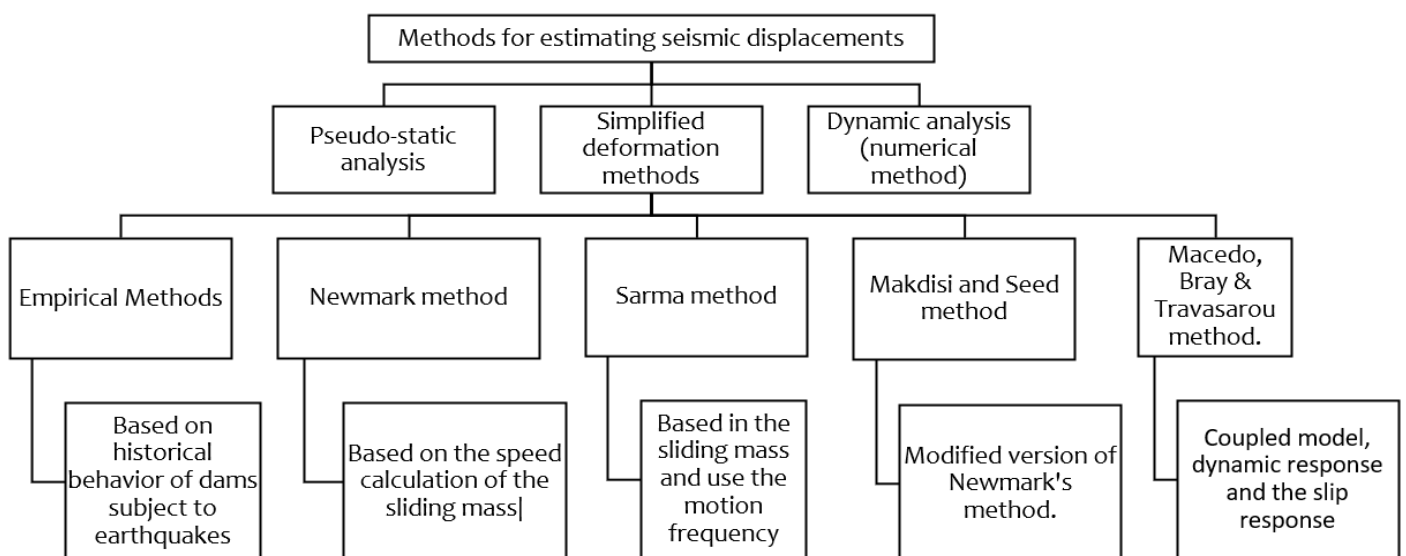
Methods for estimating seismic displacements

Pseudo-static analysis

Simplified deformation methods

Dynamic analysis (numerical method)

Empirical Methods

Based on historical behavior of dams subject to earthquakes

Newmark method

Based on the speed calculation of the sliding mass|

Sarma method

Based in the sliding mass and use the motion frequency

Makdisi and Seed method

Modified version of Newmark's method.

Macedo, Bray & Travasarou method.

Coupled model, dynamic response and the slip response